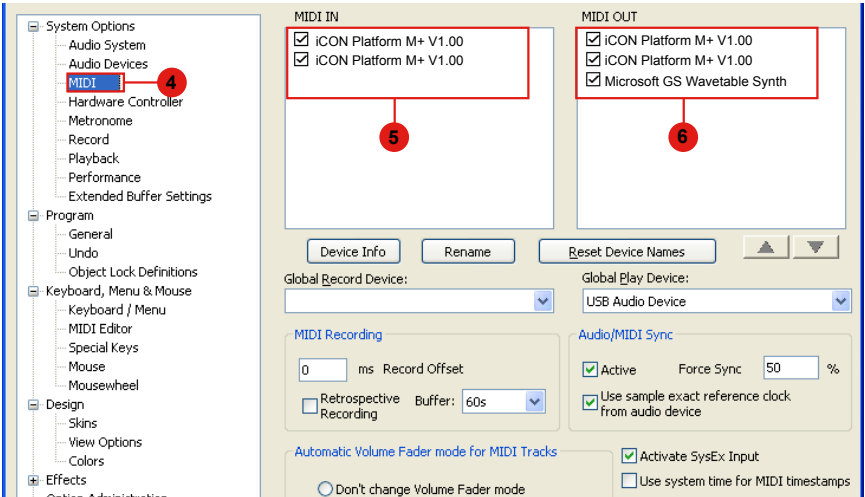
System Options
Audio System
Audio Devices
MIDI
4
Hardware Controller
Metronome
Record
Playback
Performance
Extended Buffer Settings
Program
General
Undo
Object Lock Definitions
Keyboard, Menu & Mouse
Keyboard / Menu
MIDI Editor
Special Keys
Mouse
Mousewheel
Design
Skins
View Options
Colors
Effects
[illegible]

MIDI IN
iCON Platform M+ V1.00
iCON Platform M+ V1.00
5

MIDI OUT
iCON Platform M+ V1.00
iCON Platform M+ V1.00
Microsoft GS Wavetable Synth
6

Device Info
Rename
Reset Device Names

Global Record Device:

Global Play Device:
USB Audio Device

MIDI Recording
0
ms Record Offset
Retrospective Recording
Buffer: 60s

Audio/MIDI Sync
Active
Force Sync 50 %
Use sample exact reference clock from audio device

Automatic Volume Fader mode for MIDI Tracks
Don't change Volume Fader mode

Activate SysEx Input
Use system time for MIDI timestamps